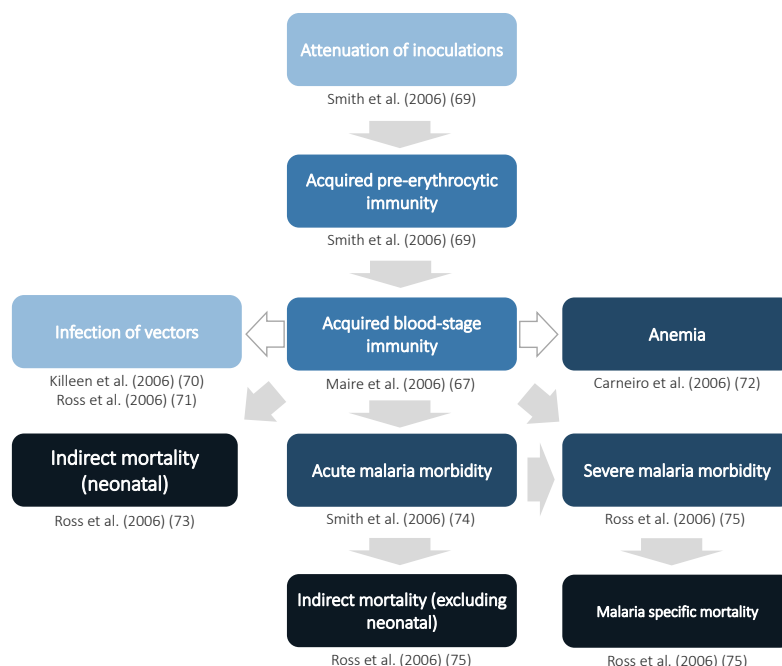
Attenuation of inoculations

Smith et al. (2006) (69)

Acquired pre-erythrocytic immunity

Smith et al. (2006) (69)

Infection of vectors

Killeen et al. (2006) (70)
Ross et al. (2006) (71)

Acquired blood-stage immunity

Maire et al. (2006) (67)

Anemia

Carneiro et al. (2006) (72)

Indirect mortality (neonatal)

Ross et al. (2006) (73)

Acute malaria morbidity

Smith et al. (2006) (74)

Severe malaria morbidity

Ross et al. (2006) (75)

Indirect mortality (excluding neonatal)

Ross et al. (2006) (75)

Malaria specific mortality

Ross et al. (2006) (75)